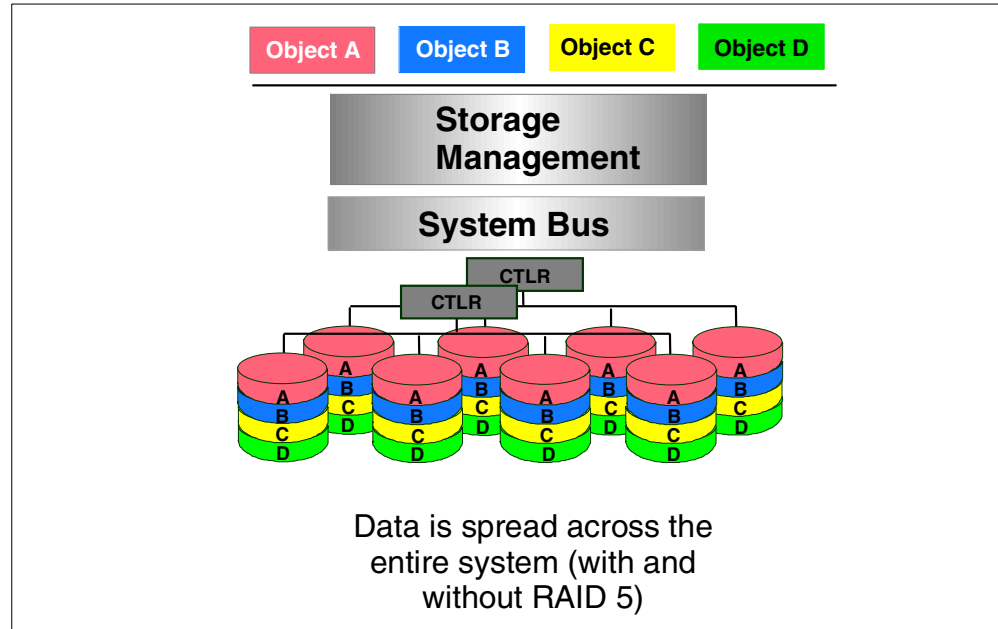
Object A Object B Object C Object D

Storage Management

System Bus

CTLR

CTLR

A B C D
A B C D
A B C D
A B C D
A B C D
A B C D
A B C D
A B C D

Data is spread across the entire system (with and without RAID 5)